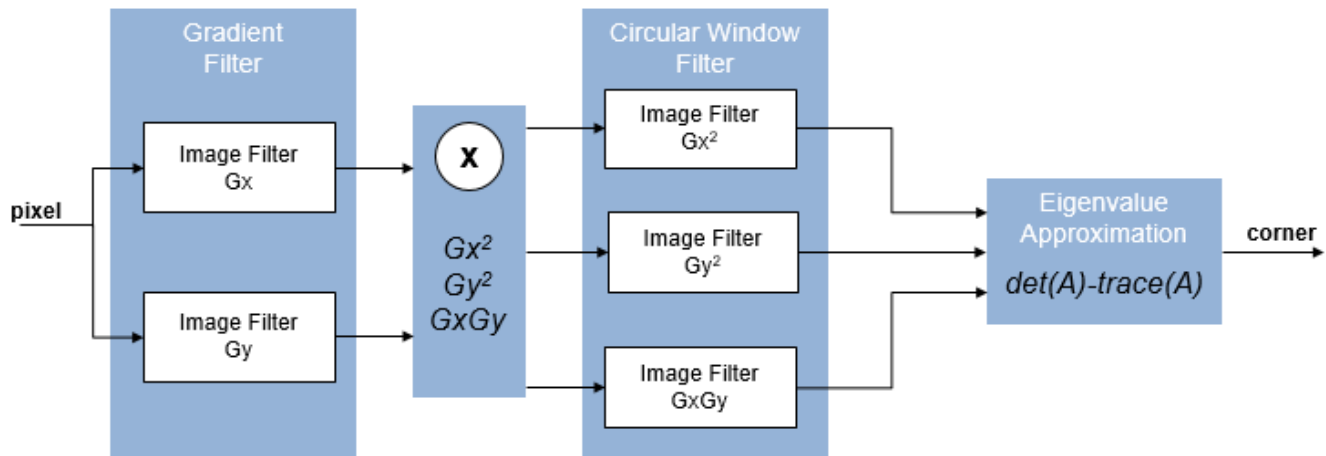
Gradient Filter

pixel

Image Filter Gx

Image Filter Gy

x

$Gx^2$
$Gy^2$
GxGy

Circular Window Filter

Image Filter $Gx^2$

Image Filter $Gy^2$

Image Filter GxGy

Eigenvalue Approximation

det(A)-trace(A)

corner